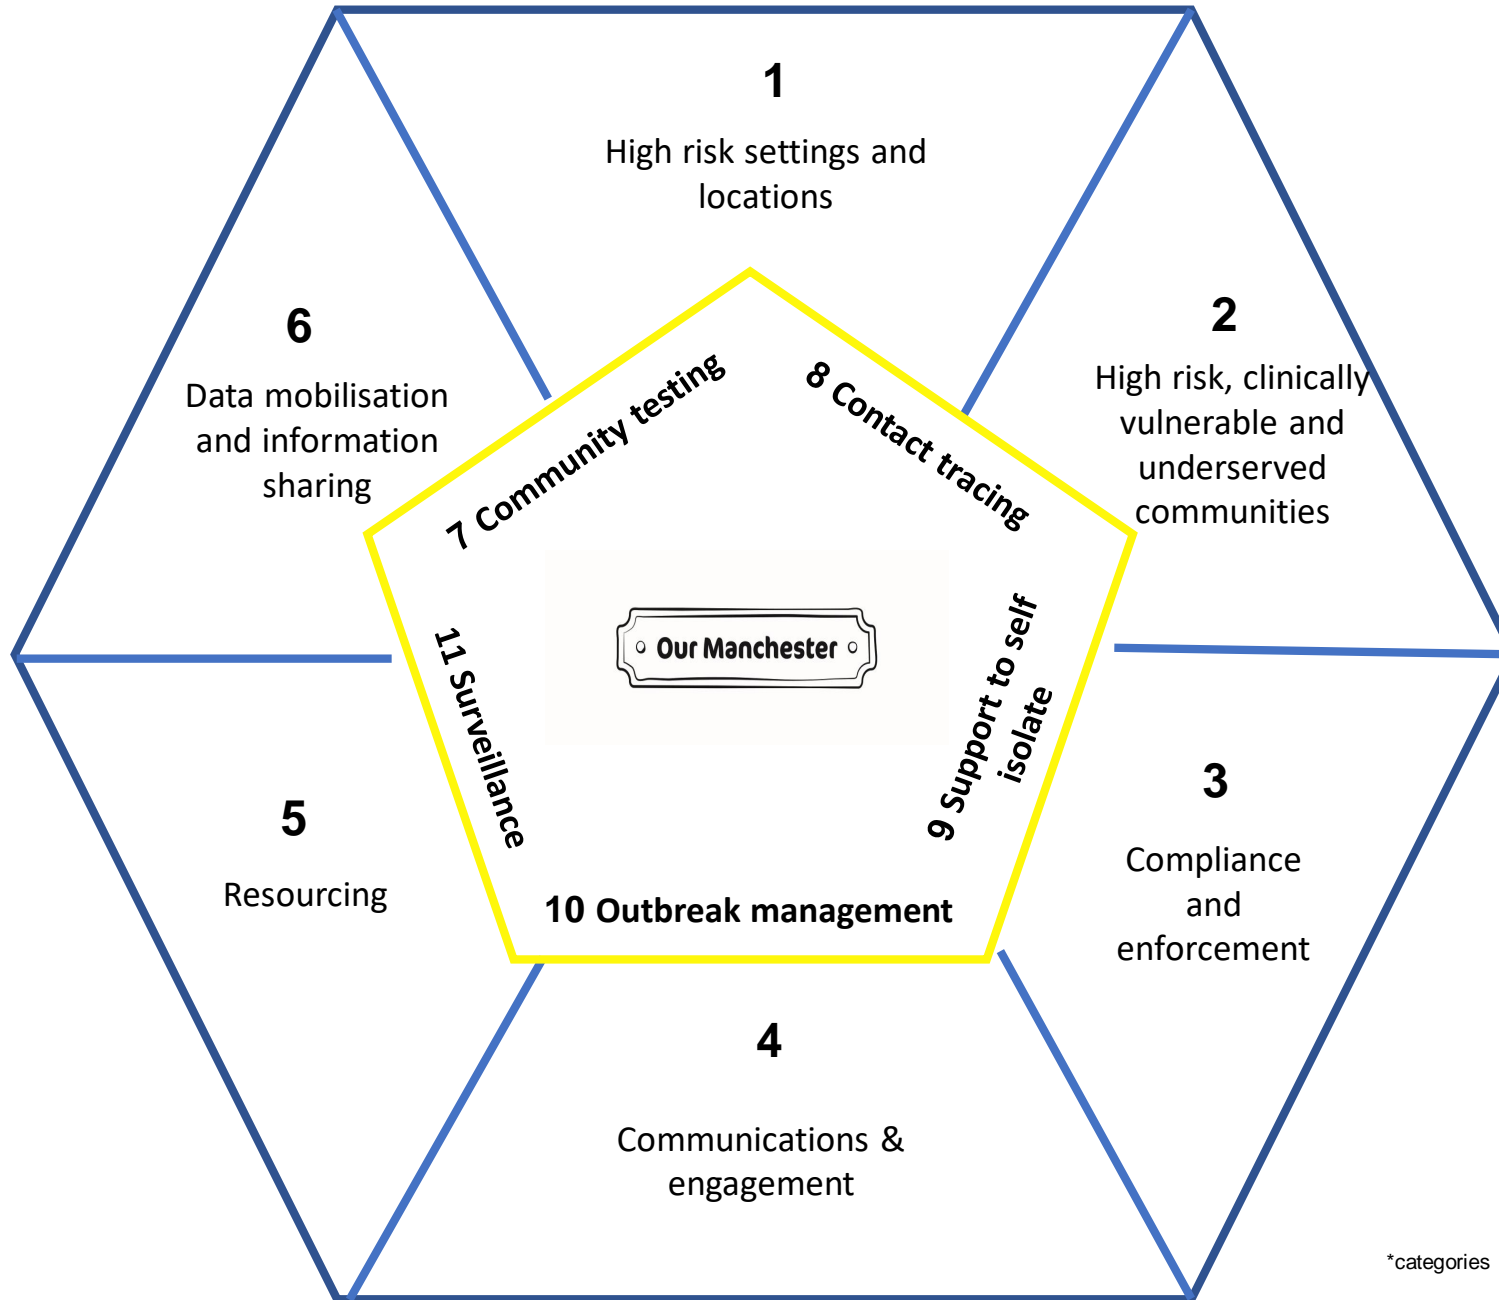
1

High risk settings and locations

6

Data mobilisation and information sharing

2

High risk, clinically vulnerable and underserved communities

7 Community testing

8 Contact tracing

Our Manchester

11 Surveillance

9 Support to self isolate

5

Resourcing

3

Compliance and enforcement

10 Outbreak management

4

Communications & engagement

*categories